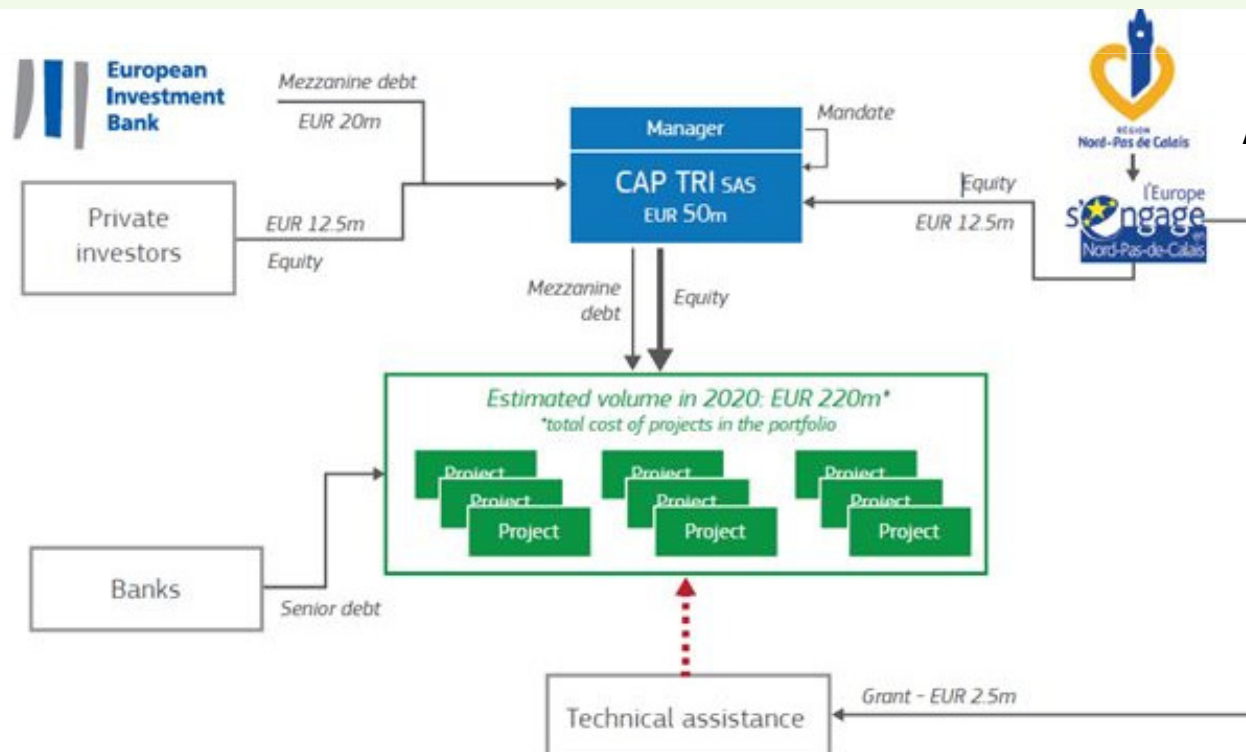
European Investment Bank

Mezzanine debt
EUR 20m

Manager
CAP TRI SAS
EUR 50m

Mandate

RÉGION
Nord-Pas de Calais

l'Europe
s'engage
en
Nord-Pas-de-Calais

Private investors

EUR 12.5m
Equity

Equity
EUR 12.5m

Mezzanine debt

Equity

Estimated volume in 2020: EUR 220m*
*total cost of projects in the portfolio

Project
Project
Project
Project
Project
Project
Project
Project
Project

Banks

Senior debt

Technical assistance

Grant - EUR 2.5m